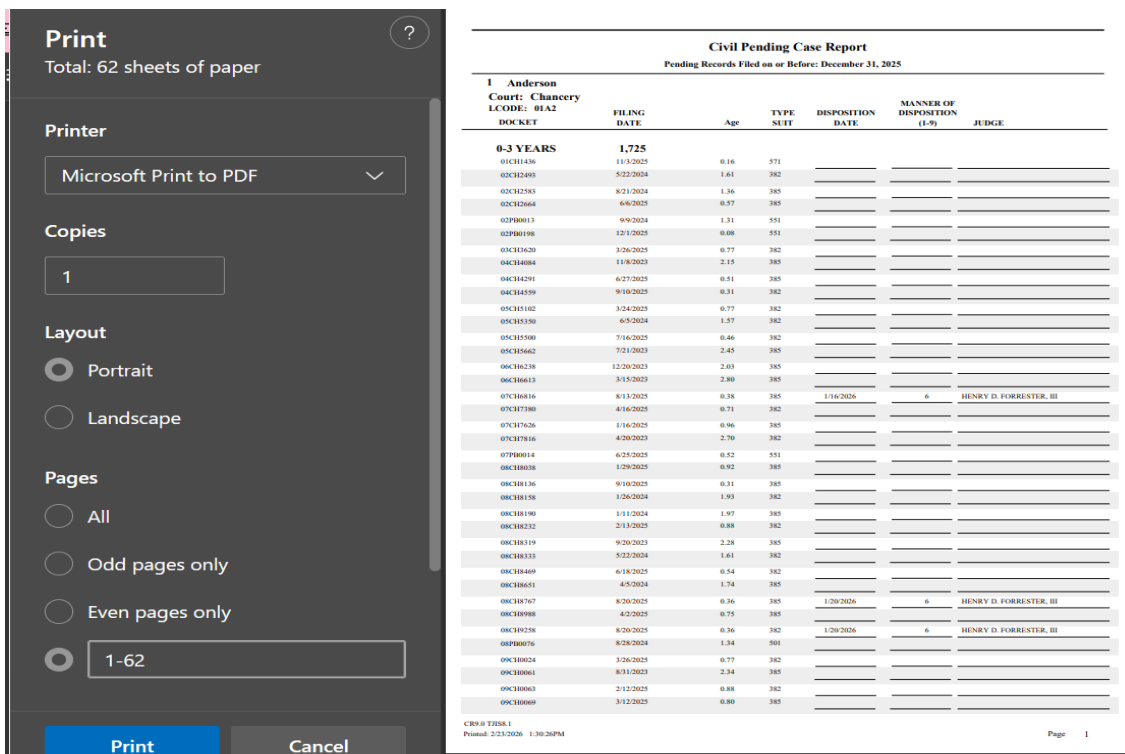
Print
Total: 62 sheets of paper

?

Printer
Microsoft Print to PDF

Copies
1

Layout
Portrait
Landscape

Pages
All
Odd pages only
Even pages only
1-62

Print
Cancel

Civil Pending Case Report
Pending Records Filed on or Before: December 31, 2025

1 Anderson
Court: Chancery
LCODE: 01A2

| DOCKET | FILING DATE | Age | TYPE SUIT | DISPOSITION DATE | MANNER OF DISPOSITION (1-9) | JUDGE |
|---|---|---|---|---|---|---|
| 0-3 YEARS | 1,725 | | | | | |
| 01CH1436 | 11/3/2025 | 0.16 | 571 | | | |
| 02CH2495 | 5/22/2024 | 1.61 | 382 | | | |
| 02CH2583 | 8/21/2024 | 1.36 | 385 | | | |
| 02CH2664 | 6/6/2025 | 0.57 | 385 | | | |
| 02PB0013 | 9/9/2024 | 1.31 | 551 | | | |
| 02PB0198 | 12/1/2025 | 0.08 | 551 | | | |
| 03CH3620 | 3/26/2025 | 0.77 | 382 | | | |
| 04CH4084 | 11/8/2023 | 2.15 | 385 | | | |
| 04CH4291 | 6/27/2025 | 0.51 | 385 | | | |
| 04CH4559 | 9/10/2025 | 0.31 | 382 | | | |
| 05CH5102 | 3/24/2025 | 0.77 | 382 | | | |
| 05CH5350 | 6/5/2024 | 1.57 | 382 | | | |
| 05CH5500 | 7/16/2025 | 0.46 | 382 | | | |
| 05CH5662 | 7/21/2023 | 2.45 | 385 | | | |
| 06CH6238 | 12/20/2023 | 2.03 | 385 | | | |
| 06CH6613 | 3/15/2023 | 2.80 | 385 | | | |
| 07CH6816 | 8/13/2025 | 0.38 | 385 | 1/16/2026 | 6 | HENRY D. FORRESTER, III |
| 07CH7380 | 4/16/2025 | 0.71 | 382 | | | |
| 07CH7626 | 1/16/2025 | 0.96 | 385 | | | |
| 07CH7816 | 4/20/2023 | 2.70 | 382 | | | |
| 07PB0014 | 6/25/2025 | 0.52 | 551 | | | |
| 08CH8038 | 1/29/2025 | 0.92 | 385 | | | |
| 08CH8136 | 9/10/2025 | 0.31 | 385 | | | |
| 08CH8158 | 1/26/2024 | 1.93 | 382 | | | |
| 08CH8190 | 1/11/2024 | 1.97 | 385 | | | |
| 08CH8232 | 2/13/2025 | 0.88 | 382 | | | |
| 08CH8319 | 9/20/2023 | 2.28 | 385 | | | |
| 08CH8333 | 5/22/2024 | 1.61 | 382 | | | |
| 08CH8469 | 6/18/2025 | 0.54 | 382 | | | |
| 08CH8651 | 4/5/2024 | 1.74 | 385 | | | |
| 08CH8767 | 8/20/2025 | 0.36 | 385 | 1/20/2026 | 6 | HENRY D. FORRESTER, III |
| 08CH8988 | 4/2/2025 | 0.75 | 385 | | | |
| 08CH9258 | 8/20/2025 | 0.36 | 382 | 1/20/2026 | 6 | HENRY D. FORRESTER, III |
| 08PB0076 | 8/28/2024 | 1.34 | 501 | | | |
| 09CH0024 | 3/26/2025 | 0.77 | 382 | | | |
| 09CH0061 | 8/31/2023 | 2.34 | 385 | | | |
| 09CH0063 | 2/12/2025 | 0.88 | 382 | | | |
| 09CH0069 | 3/12/2025 | 0.80 | 385 | | | |

CR9.0 TJIS8.1
Printed: 2/23/2026 1:30:26PM
Page 1